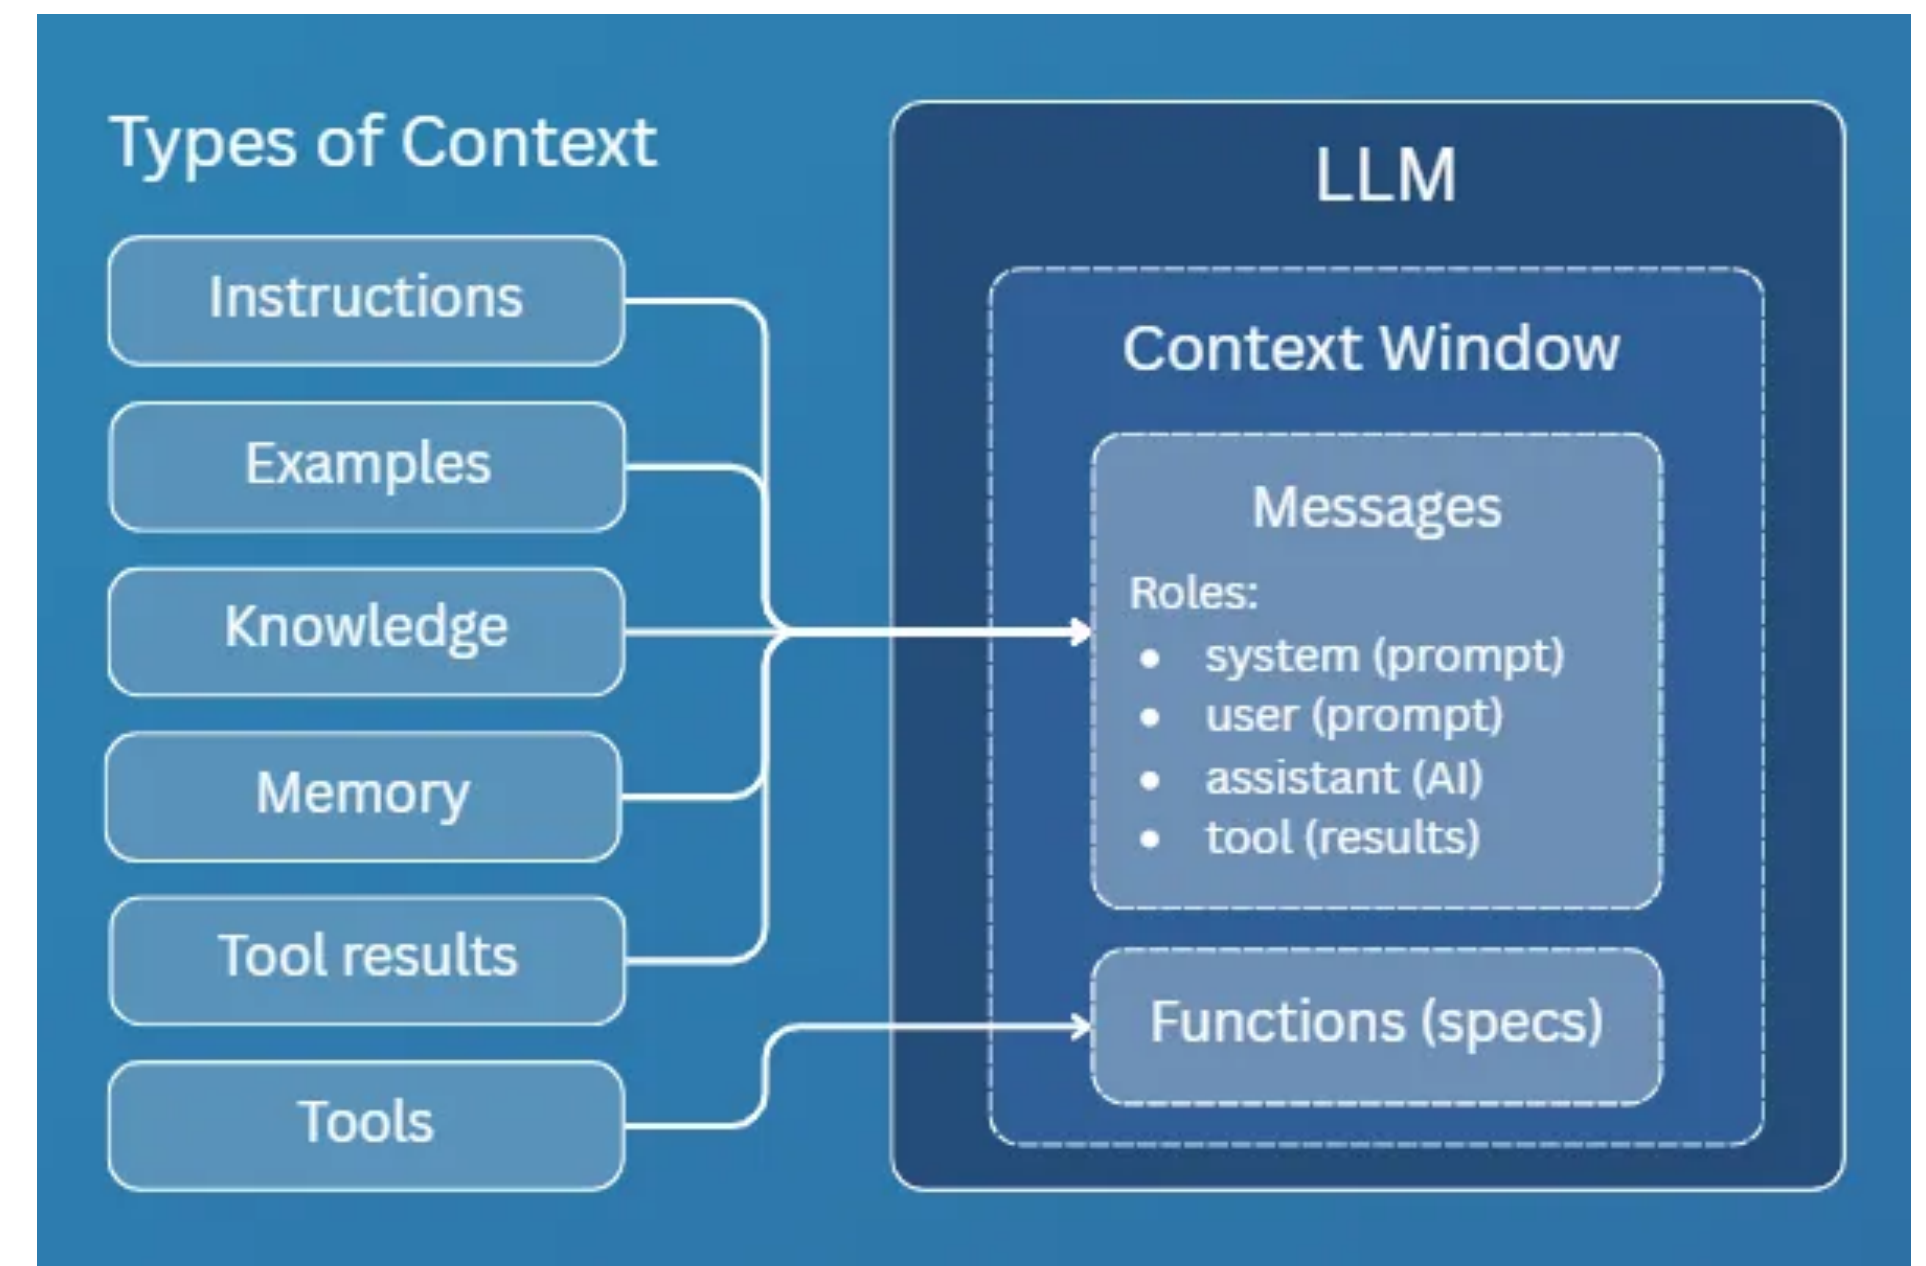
Types of Context

Instructions

Examples

Knowledge

Memory

Tool results

Tools

LLM

Context Window

Messages

Roles:
- system (prompt)
- user (prompt)
- assistant (AI)
- tool (results)

Functions (specs)